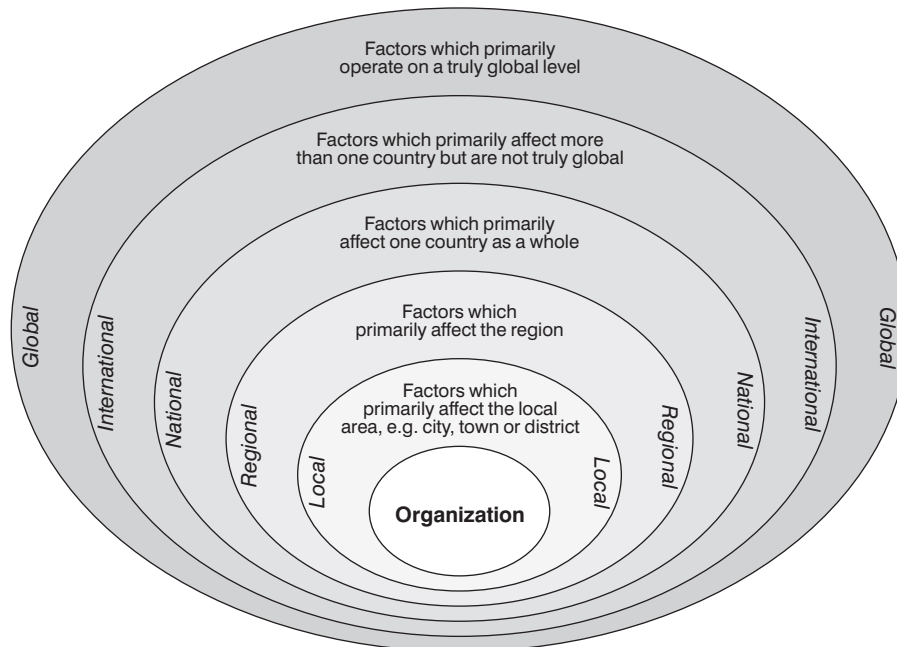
Factors which primarily operate on a truly global level

Factors which primarily affect more than one country but are not truly global

Factors which primarily affect one country as a whole

Factors which primarily affect the region

Factors which primarily affect the local area, e.g. city, town or district

Global

International

National

Regional

Local

Organization

Local

Regional

National

International

Global